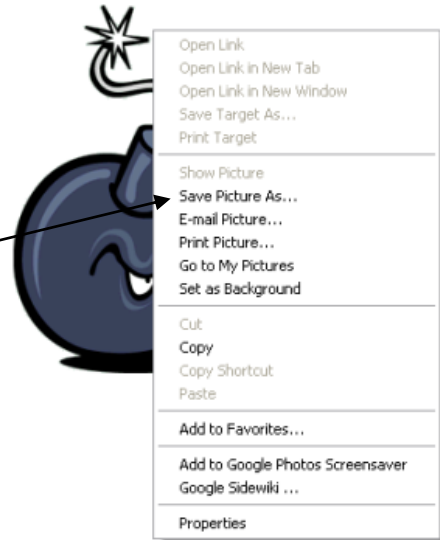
Open Link
Open Link in New Tab
Open Link in New Window
Save Target As...
Print Target

Show Picture
Save Picture As...
E-mail Picture...
Print Picture...
Go to My Pictures
Set as Background

Cut
Copy
Copy Shortcut
Paste

Add to Favorites...

Add to Google Photos Screensaver
Google Sidewiki ...

Properties